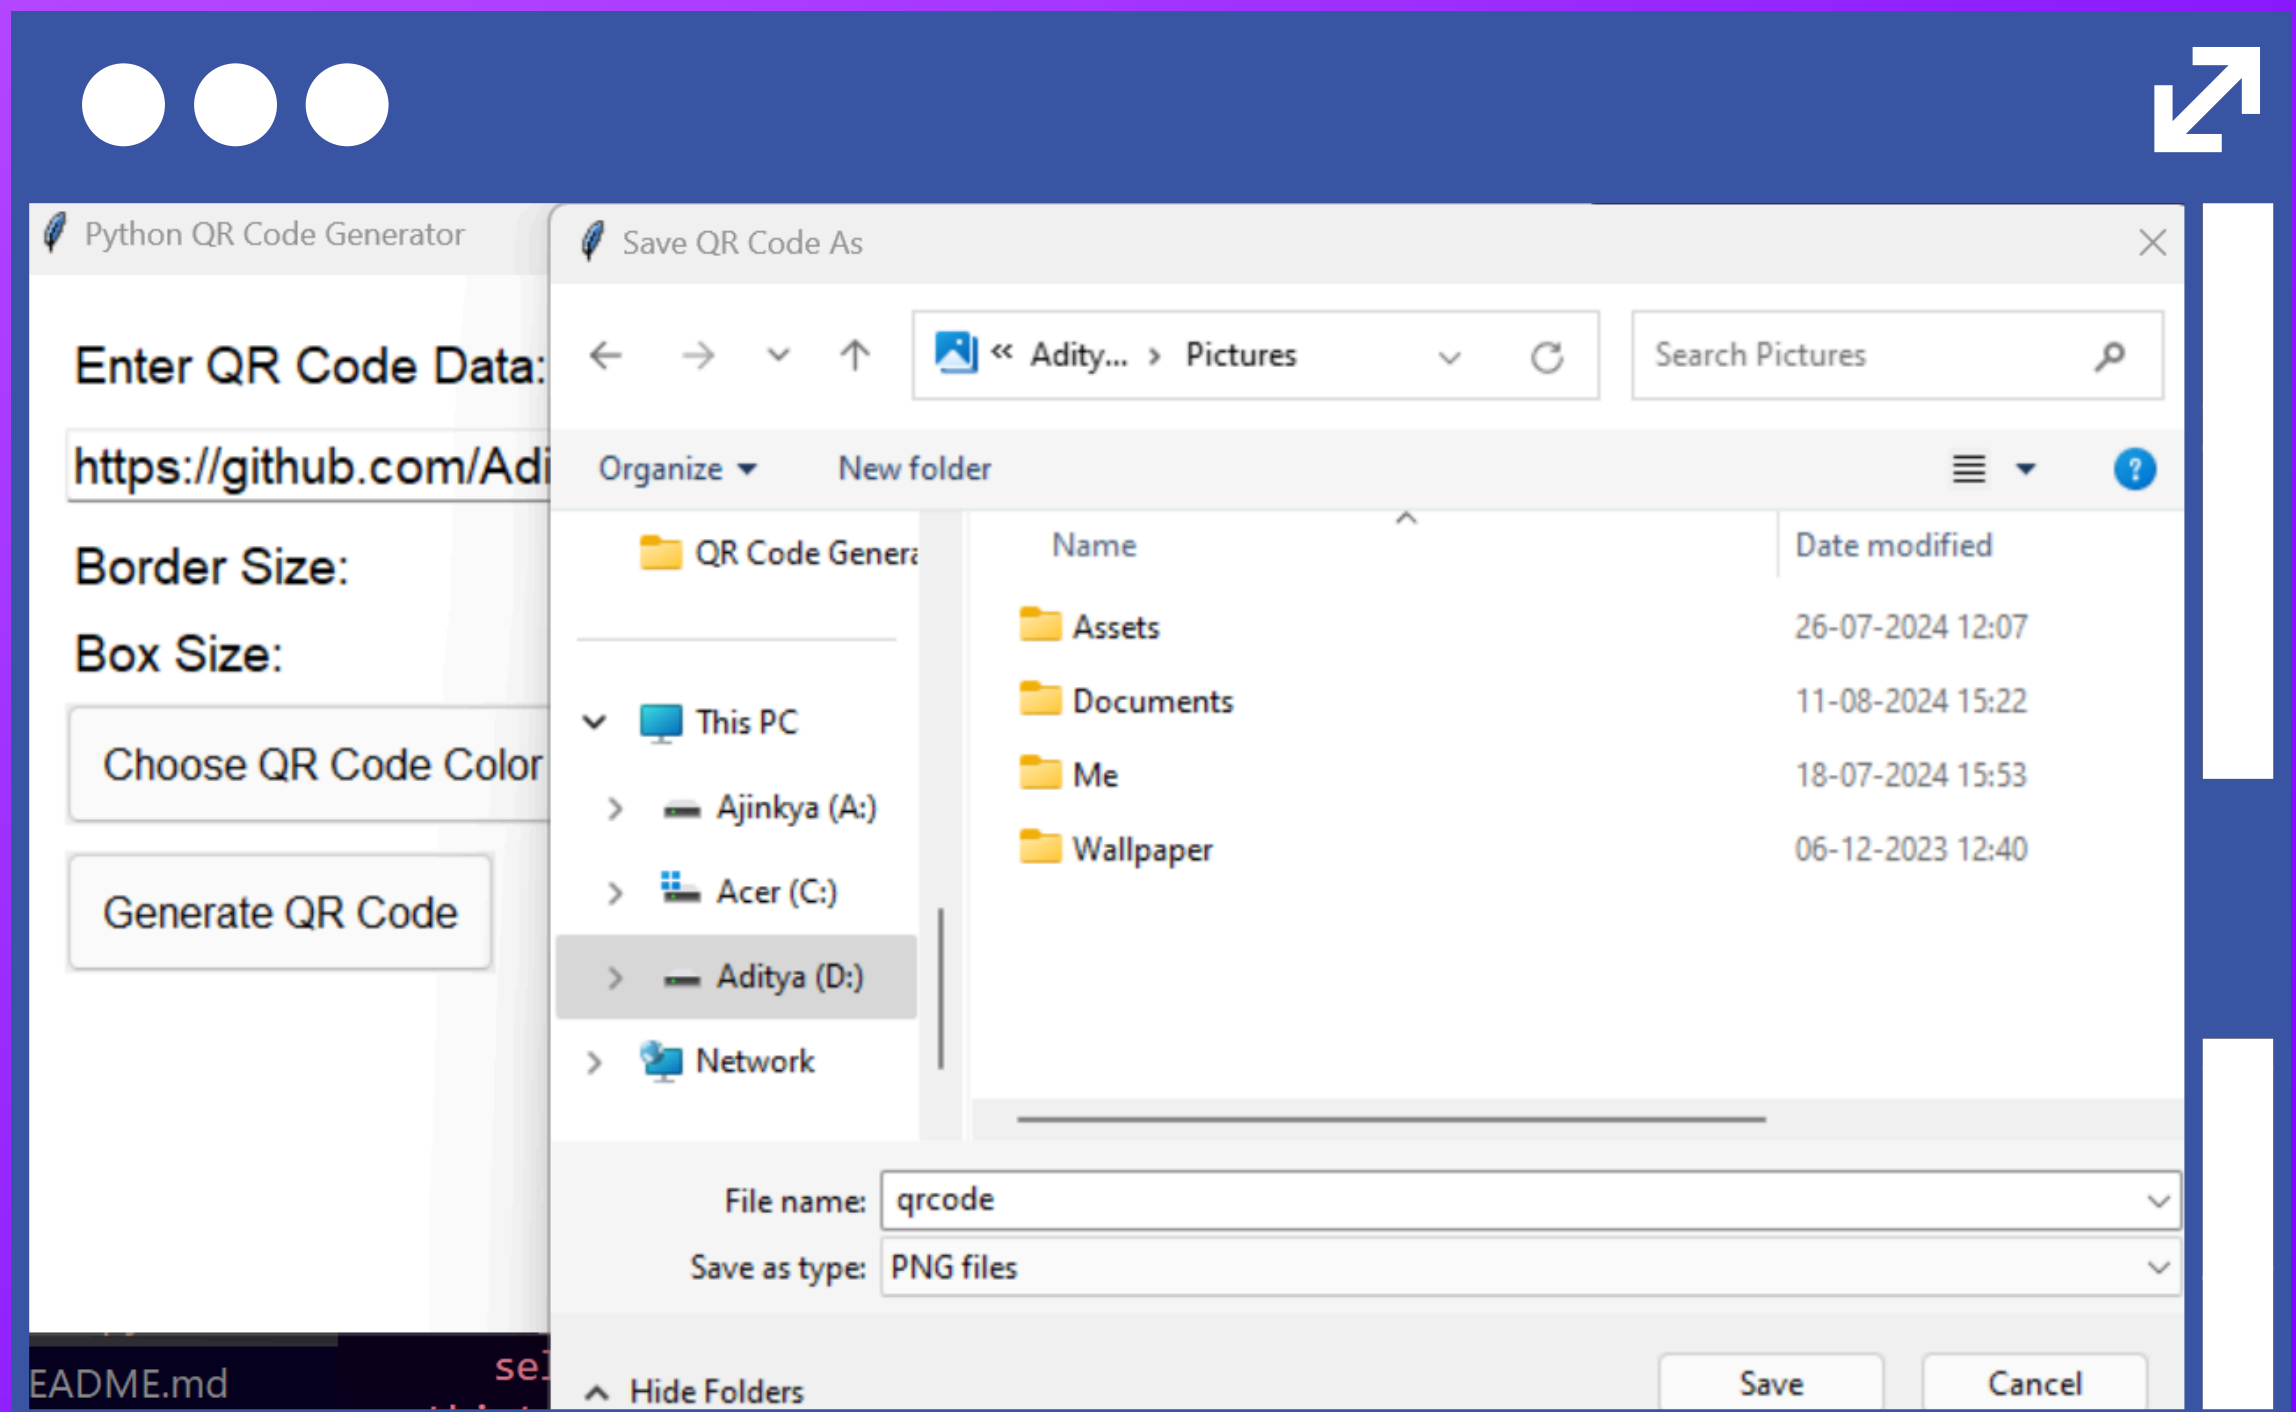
Python QR Code Generator

Enter QR Code Data:

https://github.com/Adi

Border Size:

Box Size:

Choose QR Code Color

Generate QR Code

EADME.md

se

Save QR Code As

« Adity... › Pictures

Search Pictures

Organize ▾

New folder

QR Code Genera

This PC

Ajinkya (A:)

Acer (C:)

Aditya (D:)

Network

| Name | Date modified |
|---|---|
| Assets | 26-07-2024 12:07 |
| Documents | 11-08-2024 15:22 |
| Me | 18-07-2024 15:53 |
| Wallpaper | 06-12-2023 12:40 |

File name: qrcode

Save as type: PNG files

Hide Folders

Save

Cancel